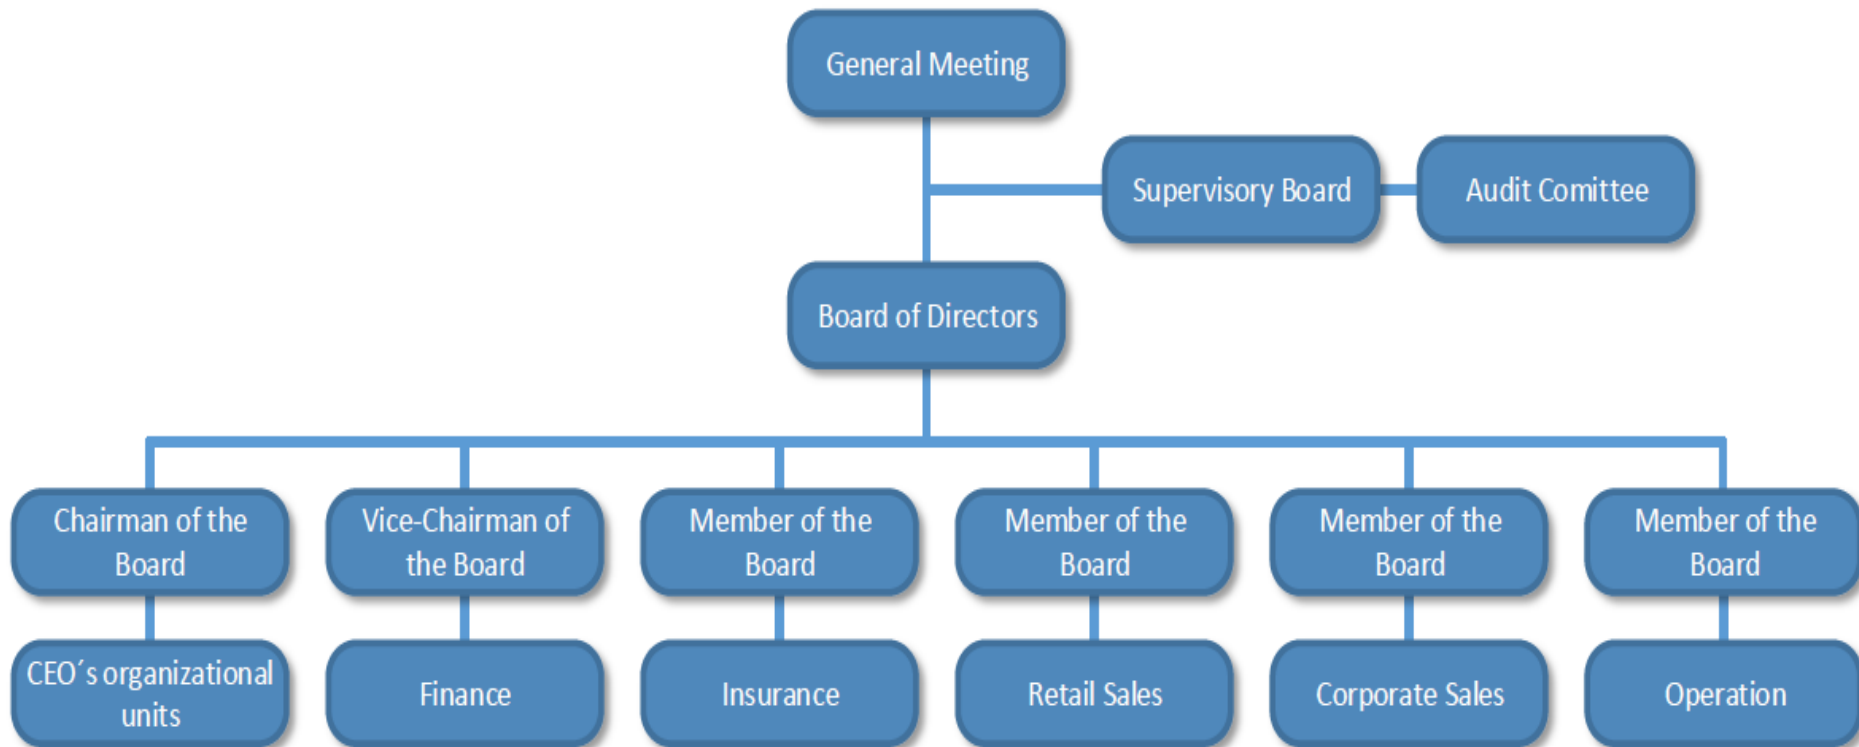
General Meeting

Supervisory Board

Audit Comittee

Board of Directors

Chairman of the Board

Vice-Chairman of the Board

Member of the Board

Member of the Board

Member of the Board

Member of the Board

CEO´s organizational units

Finance

Insurance

Retail Sales

Corporate Sales

Operation